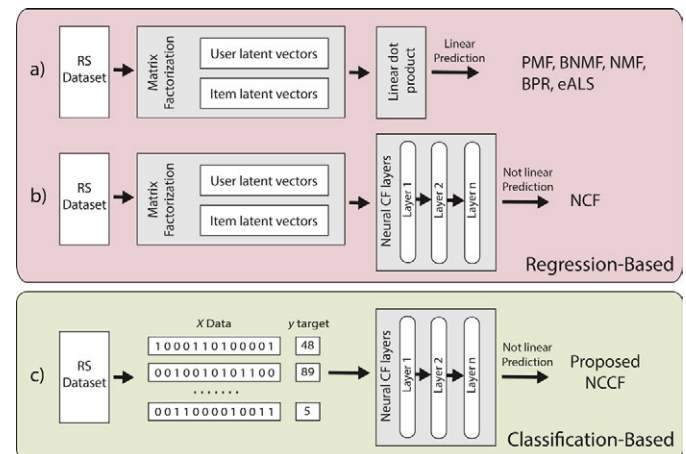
a) RS Dataset

Matrix Factorization

User latent vectors

Item latent vectors

Linear dot product

Linear Prediction

PMF, BNMF, NMF, BPR, eALS

b) RS Dataset

Matrix Factorization

User latent vectors

Item latent vectors

Neural CF layers

Layer 1

Layer 2

Layer n

Not linear Prediction

NCF

Regression-Based

c) RS Dataset

X Data

y target

1000110100001

48

0010010101100

89

.......

0011000010011

5

Neural CF layers

Layer 1

Layer 2

Layer n

Not linear Prediction

Proposed NCCF

Classification-Based